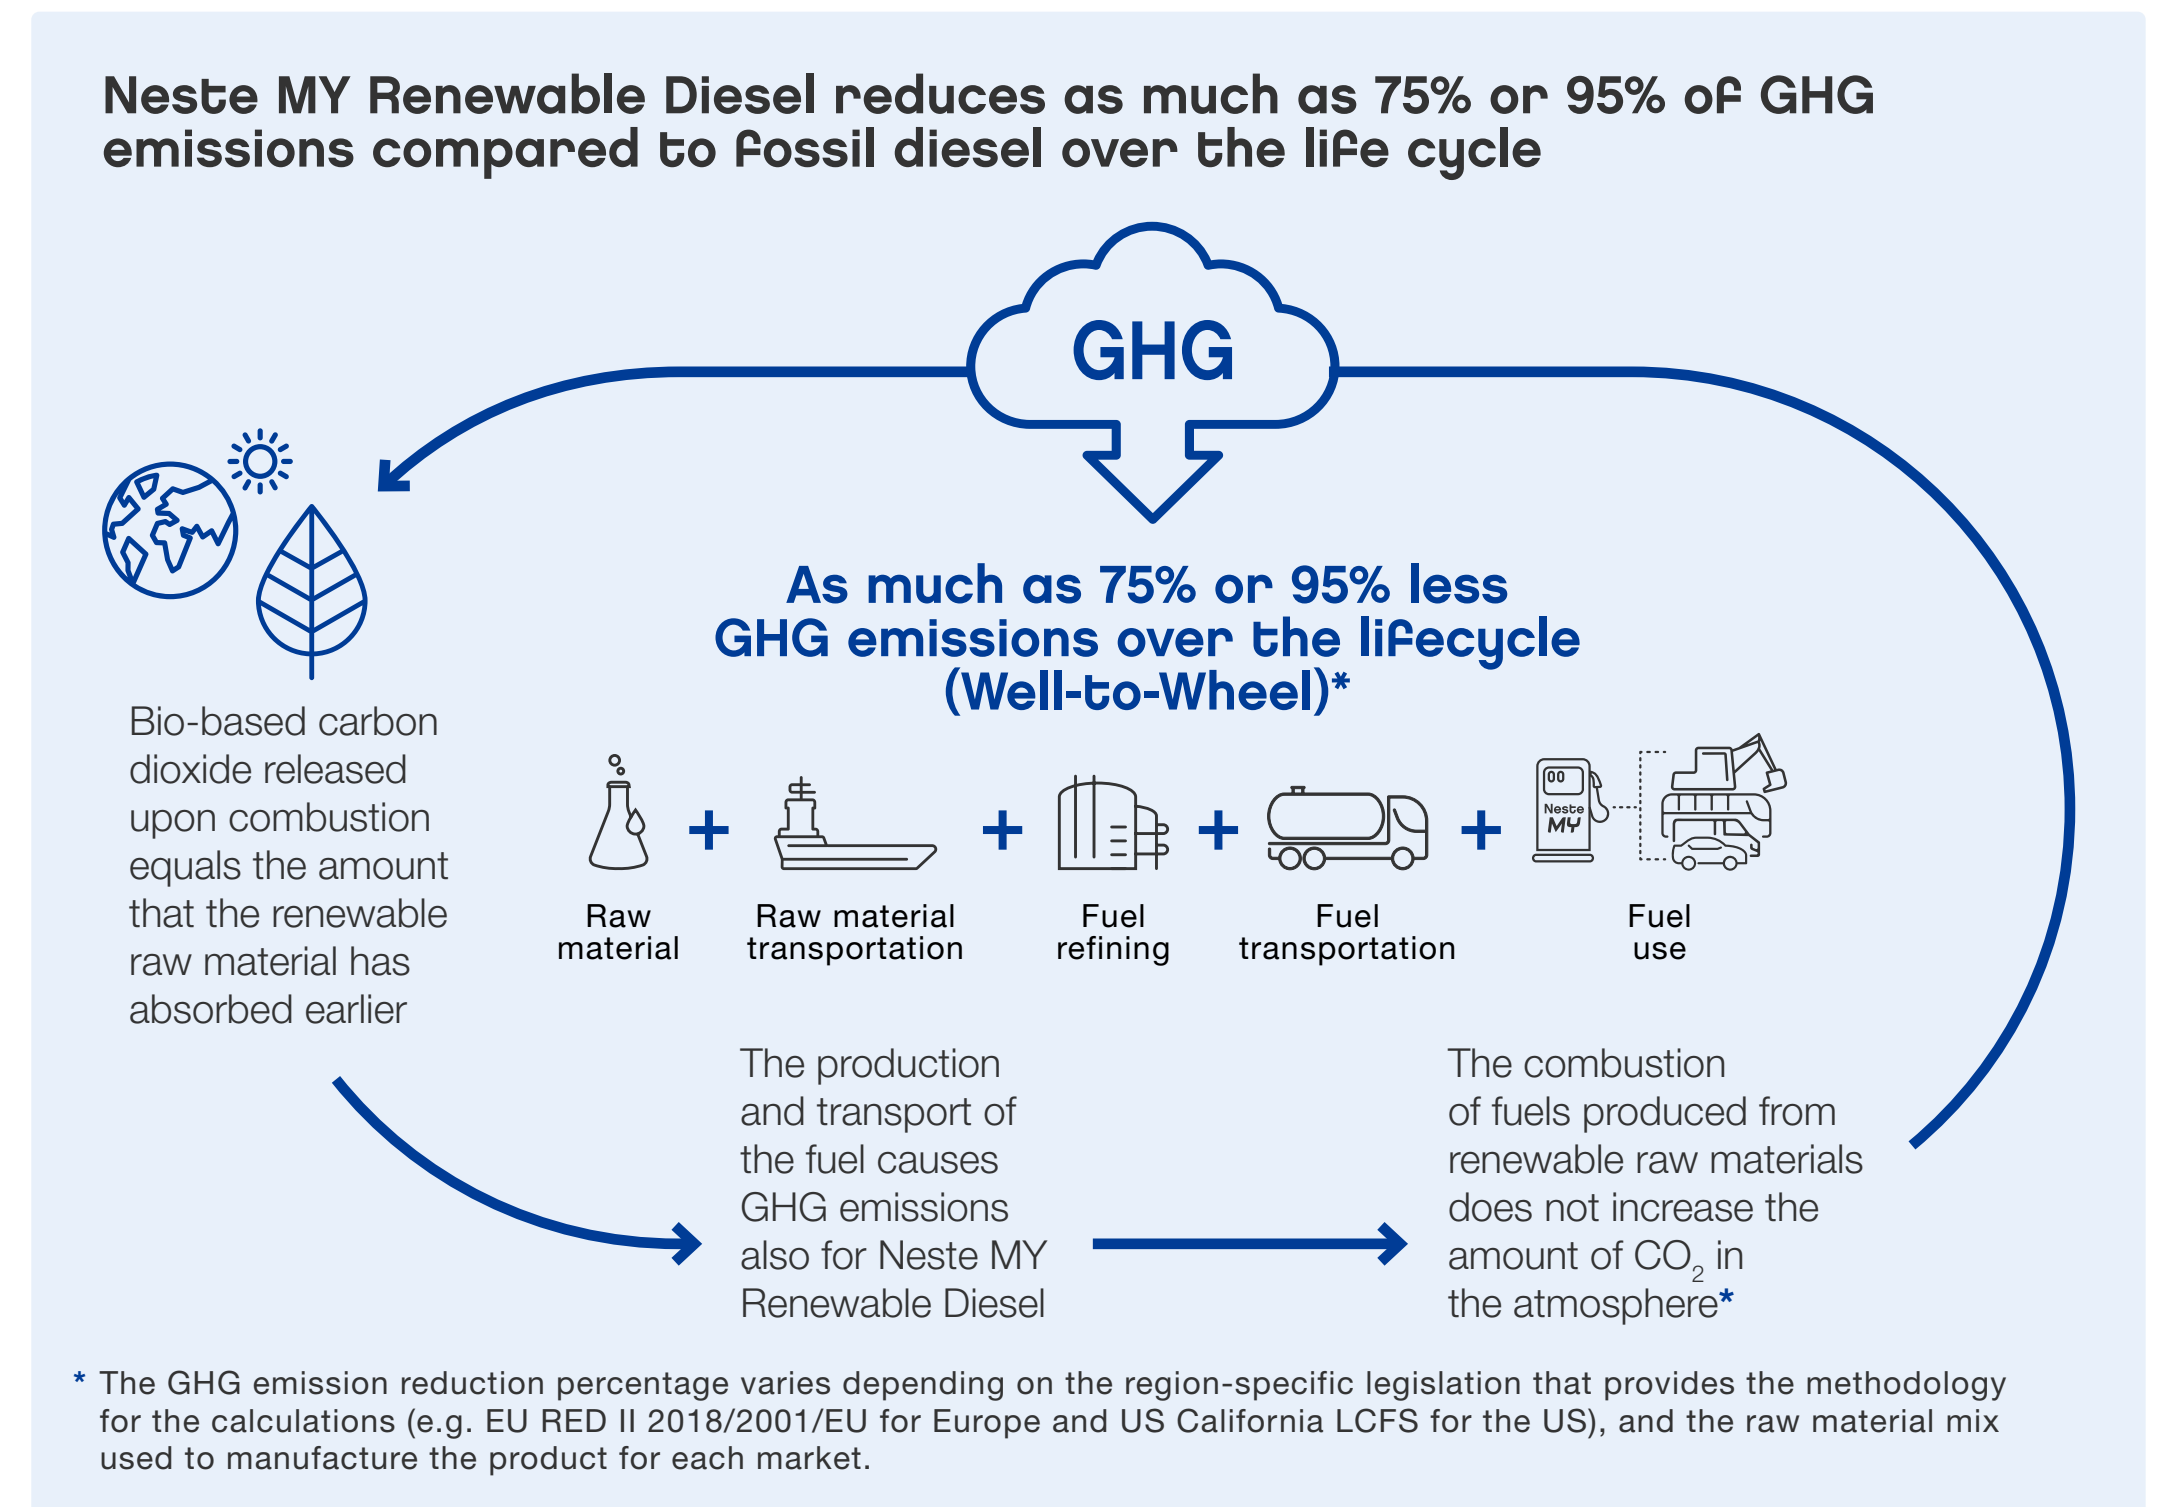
Neste MY Renewable Diesel reduces as much as 75% or 95% of GHG emissions compared to fossil diesel over the life cycle

GHG

As much as 75% or 95% less GHG emissions over the lifecycle (Well-to-Wheel)*

Bio-based carbon dioxide released upon combustion equals the amount that the renewable raw material has absorbed earlier

Raw material + Raw material transportation + Fuel refining + Fuel transportation + Fuel use

00
Neste
MY

The production and transport of the fuel causes GHG emissions also for Neste MY Renewable Diesel

The combustion of fuels produced from renewable raw materials does not increase the amount of $CO_2$ in the atmosphere*

* The GHG emission reduction percentage varies depending on the region-specific legislation that provides the methodology for the calculations (e.g. EU RED II 2018/2001/EU for Europe and US California LCFS for the US), and the raw material mix used to manufacture the product for each market.